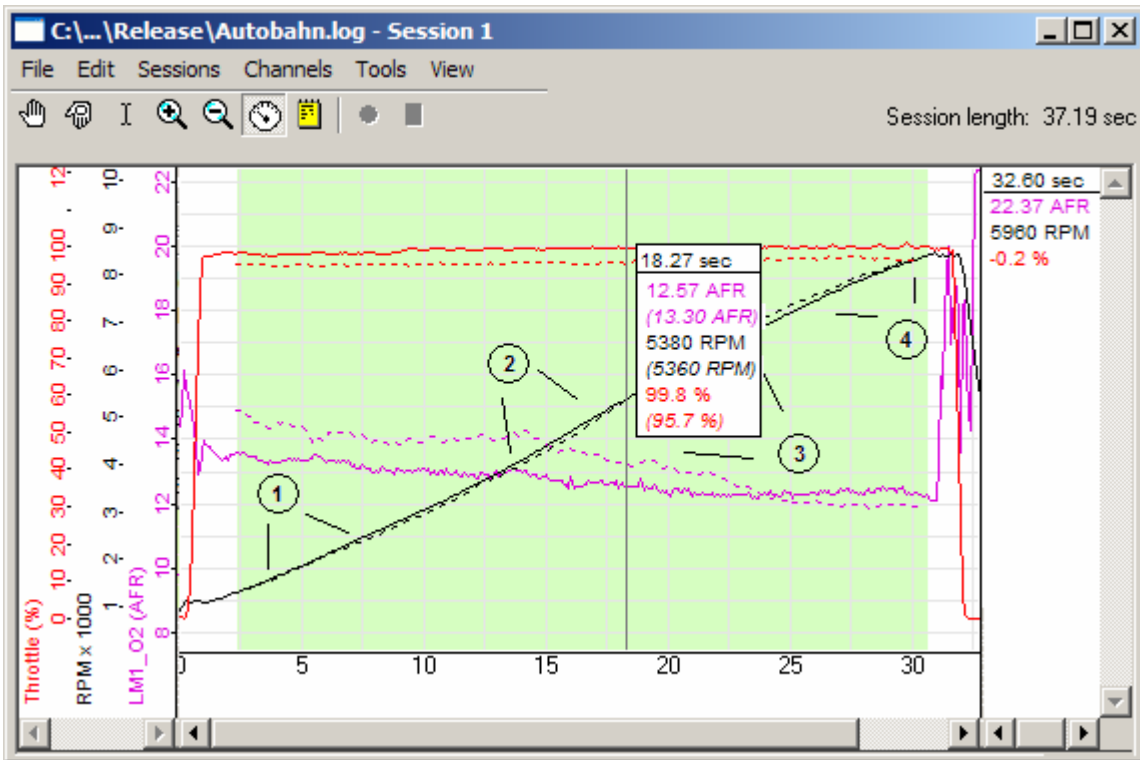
C:\...\Release\Autobahn.log - Session 1

File Edit Sessions Channels Tools View

Session length: 37.19 sec

Throttle (%) 0 10 20 30 40 50 60 70 80 90 100 . 12

RPM x 1000 1 2 3 4 5 6 7 8 9 10

LM1_O2 (AFR) 8 10 12 14 16 18 20 22

32.60 sec
22.37 AFR
5960 RPM
-0.2 %

18.27 sec
12.57 AFR
(13.30 AFR)
5380 RPM
(5360 RPM)
99.8 %
(95.7 %)

1 2 3 4

0 5 10 15 20 25 30